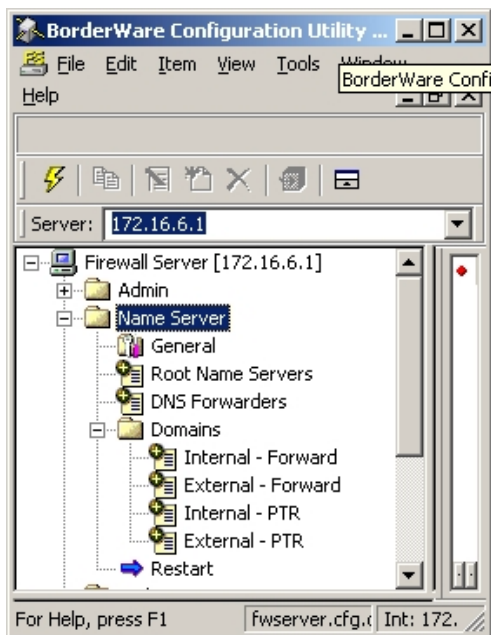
BorderWare Configuration Utility ...

File Edit Item View Tools Window
BorderWare Confi
Help

Server: 172.16.6.1

Firewall Server [172.16.6.1]
Admin
Name Server
General
Root Name Servers
DNS Forwarders
Domains
Internal - Forward
External - Forward
Internal - PTR
External - PTR
Restart

For Help, press F1
fwserver.cfg.(
Int: 172.